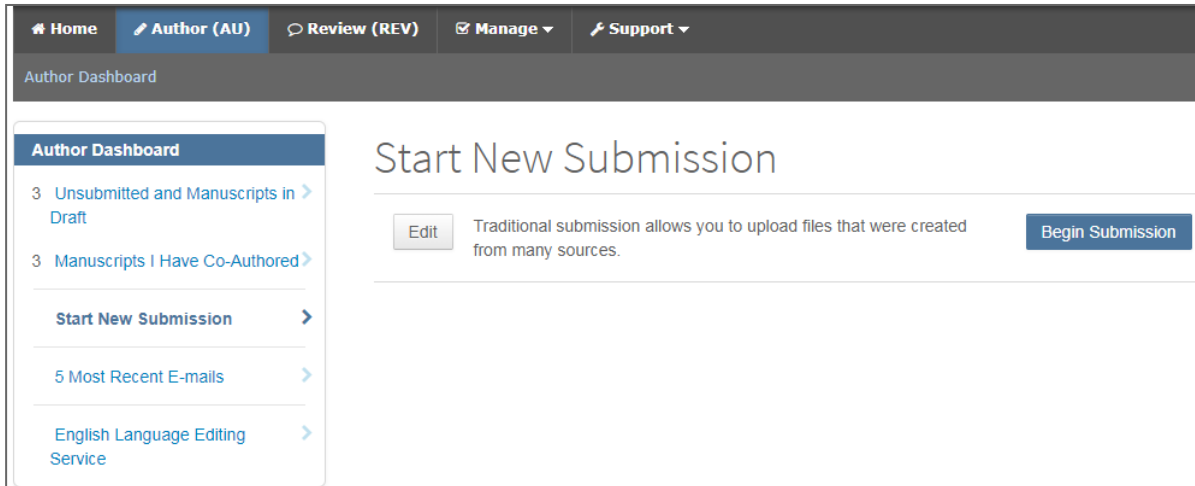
Home Author (AU) Review (REV) Manage Support

Author Dashboard

Author Dashboard

3 Unsubmitted and Manuscripts in Draft

3 Manuscripts I Have Co-Authored

Start New Submission

5 Most Recent E-mails

English Language Editing Service

Start New Submission

Edit

Traditional submission allows you to upload files that were created from many sources.

Begin Submission